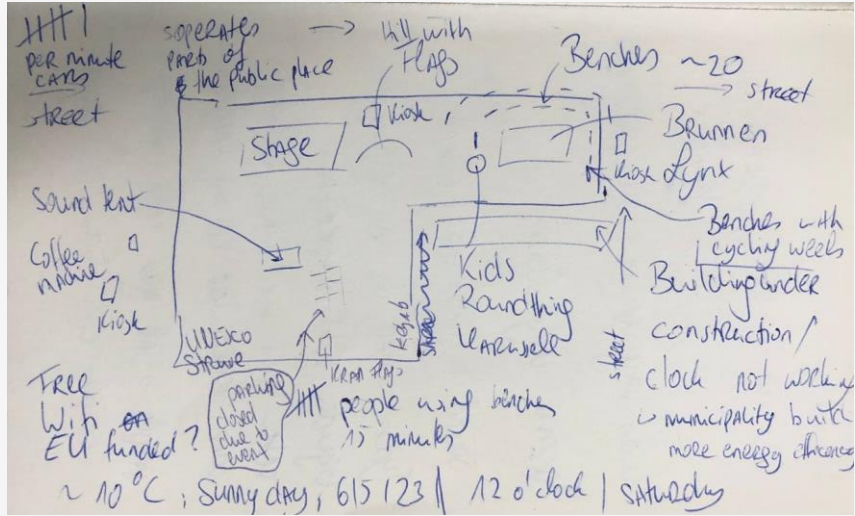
HHT I
per minute
CARS

street

soperates
parts of
the public place

→ hill with
Flags

Benches ~20

→ street

Kiosk

Stage

Brunnen

Kiosk Lynt

Sound tent

Benches with
cycling weeks

Coffee
machine

Kiosk

Kids
Roundthing
Karussell

Building under
construction /
clock not working

→ municipality build
more energy efficiency

Kiosk

Seesaws

street

UNESCO
Strasse

Kran Flags

parking
closed
due to
event

Free
Wifi ~~on~~
EU funded?

HHT people using benches
15 minutes

~ 10 °C ; Sunny day, 615 123 | 12 o'clock | Saturday